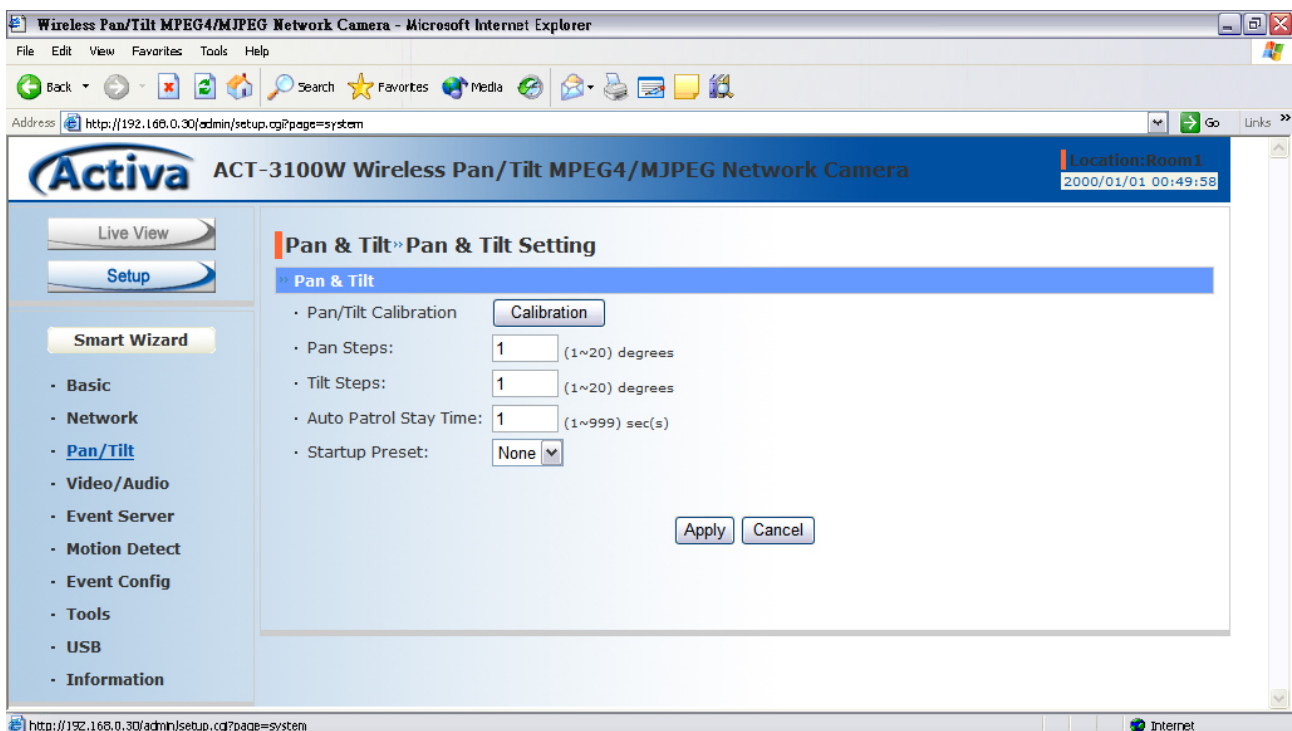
Wireless Pan/Tilt MPEG4/MJPEG Network Camera - Microsoft Internet Explorer

File Edit View Favorites Tools Help

Back Search Favorites Media

Address http://192.168.0.30/admin/setup.cgi?page=system Go Links

Activa ACT-3100W Wireless Pan/Tilt MPEG4/MJPEG Network Camera

Location:Room1
2000/01/01 00:49:58

Live View
Setup

Smart Wizard

· Basic
· Network
· Pan/Tilt
· Video/Audio
· Event Server
· Motion Detect
· Event Config
· Tools
· USB
· Information

Pan & Tilt » Pan & Tilt Setting

» Pan & Tilt

· Pan/Tilt Calibration Calibration

· Pan Steps: 1 (1~20) degrees

· Tilt Steps: 1 (1~20) degrees

· Auto Patrol Stay Time: 1 (1~999) sec(s)

· Startup Preset: None

Apply Cancel

http://192.168.0.30/admin/setup.cgi?page=system Internet